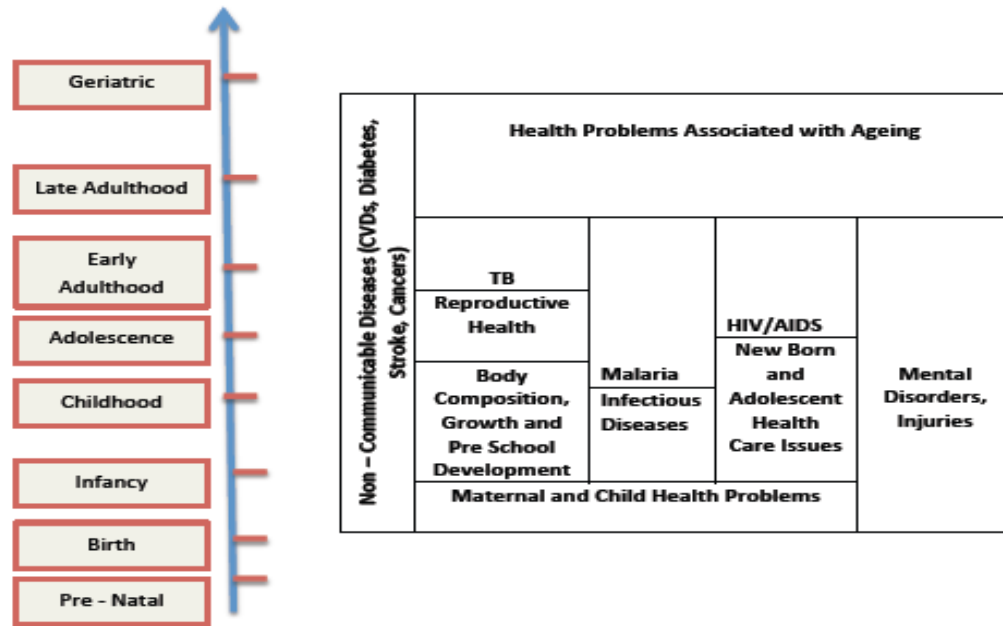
Geriatric

Late Adulthood

Early Adulthood

Adolescence

Childhood

Infancy

Birth

Pre - Natal

Non – Communicable Diseases (CVDs, Diabetes, Stroke, Cancers)

Health Problems Associated with Ageing

TB

Reproductive Health

Body Composition, Growth and Pre School Development

Malaria

Infectious Diseases

HIV/AIDS

New Born and Adolescent Health Care Issues

Mental Disorders, Injuries

Maternal and Child Health Problems